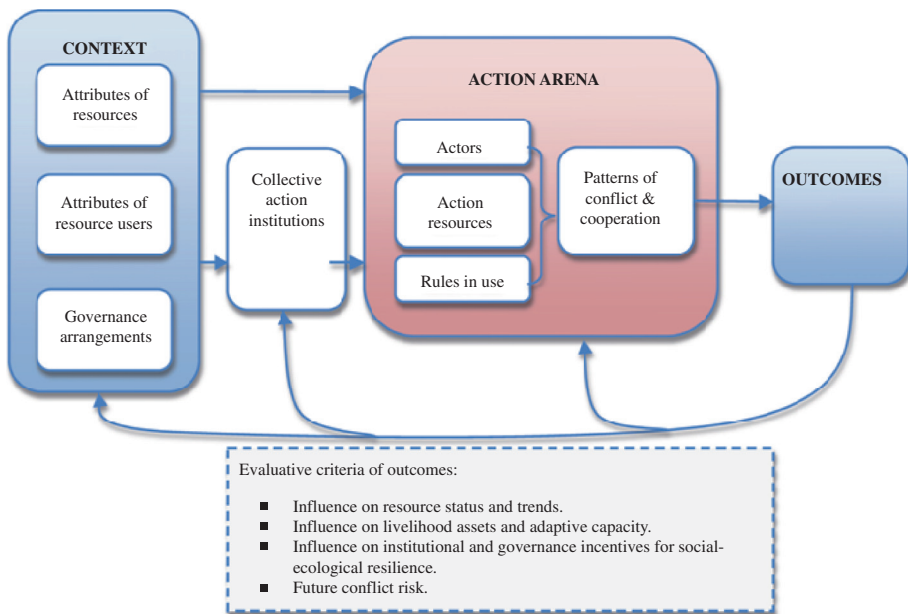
CONTEXT

Attributes of resources

Attributes of resource users

Governance arrangements

Collective action institutions

ACTION ARENA

Actors

Action resources

Rules in use

Patterns of conflict & cooperation

OUTCOMES

Evaluative criteria of outcomes:

- Influence on resource status and trends.
- Influence on livelihood assets and adaptive capacity.
- Influence on institutional and governance incentives for social-ecological resilience.
- Future conflict risk.